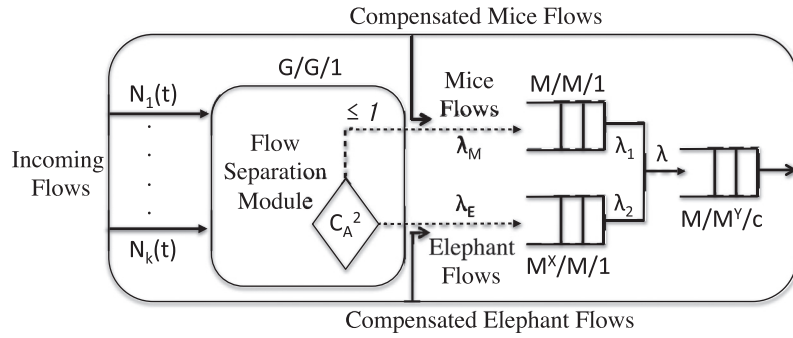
Compensated Mice Flows

G/G/1

$N_1(t)$

Incoming Flows

$N_k(t)$

Flow Separation Module

$\leq 1$

$C_A^2$

Mice Flows

$\lambda_M$

$\lambda_E$

Elephant Flows

M/M/1

$M^X/M/1$

$\lambda_1$

$\lambda_2$

$\lambda$

$M/M^Y/c$

Compensated Elephant Flows